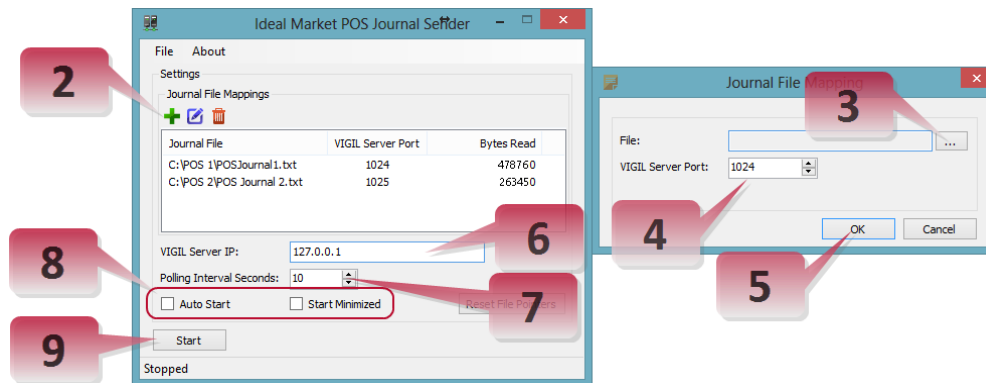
Ideal Market POS Journal Sender

File About

Settings

Journal File Mappings

| Journal File | VIGIL Server Port | Bytes Read |
|---|---|---|
| C:\POS 1\POSJournal1.txt | 1024 | 478760 |
| C:\POS 2\POS Journal 2.txt | 1025 | 263450 |

VIGIL Server IP: 127.0.0.1

Polling Interval Seconds: 10

Auto Start Start Minimized

Reset File Pointers

Start

Stopped

Journal File Mapping

File: ...

VIGIL Server Port: 1024

OK Cancel

2

3

4

5

6

7

8

9